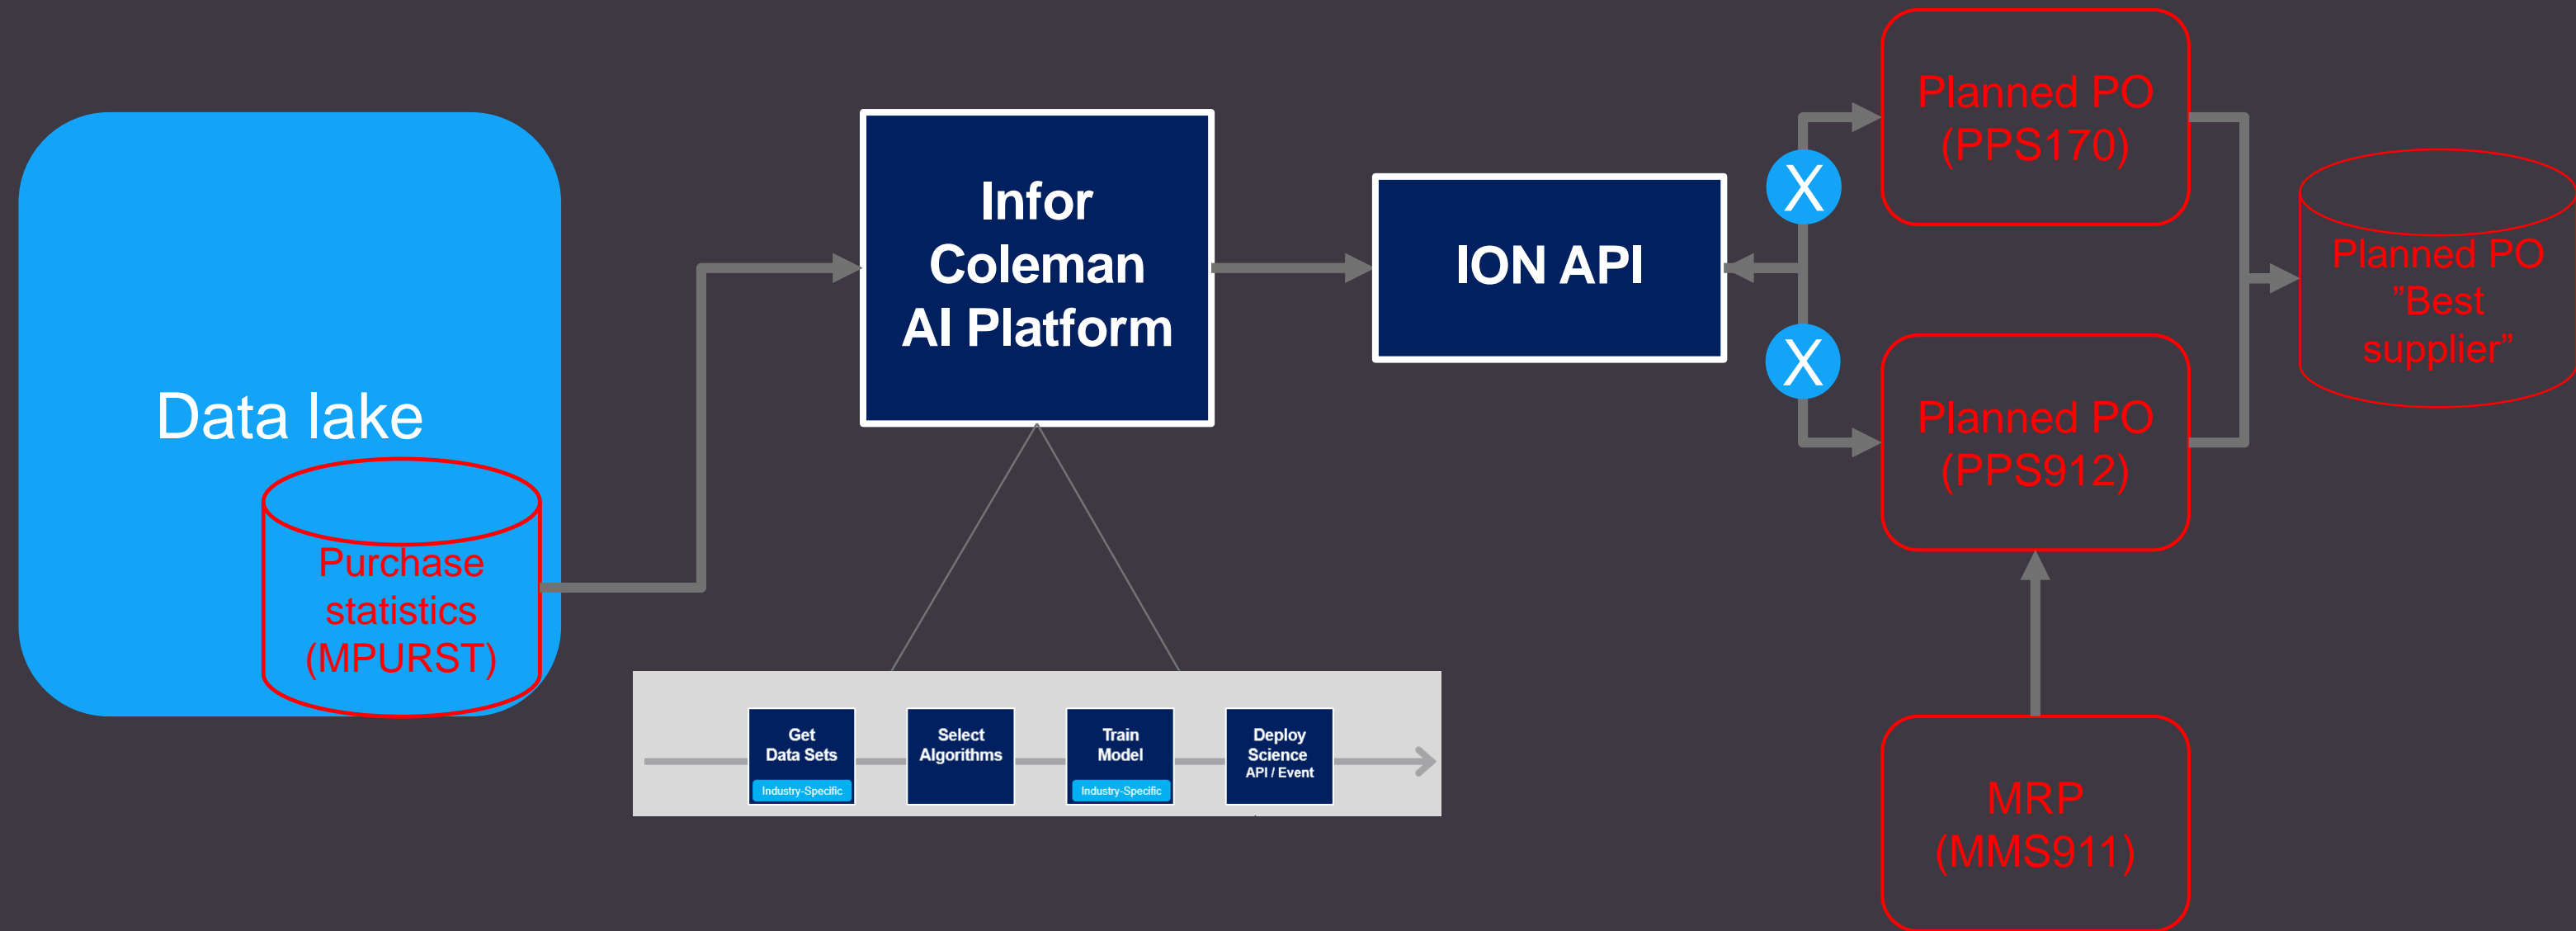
Data lake

Purchase statistics (MPURST)

Infor Coleman AI Platform

Get Data Sets
Industry-Specific

Select Algorithms

Train Model
Industry-Specific

Deploy Science
API / Event

ION API

X

X

Planned PO (PPS170)

Planned PO (PPS912)

MRP (MMS911)

Planned PO "Best supplier”